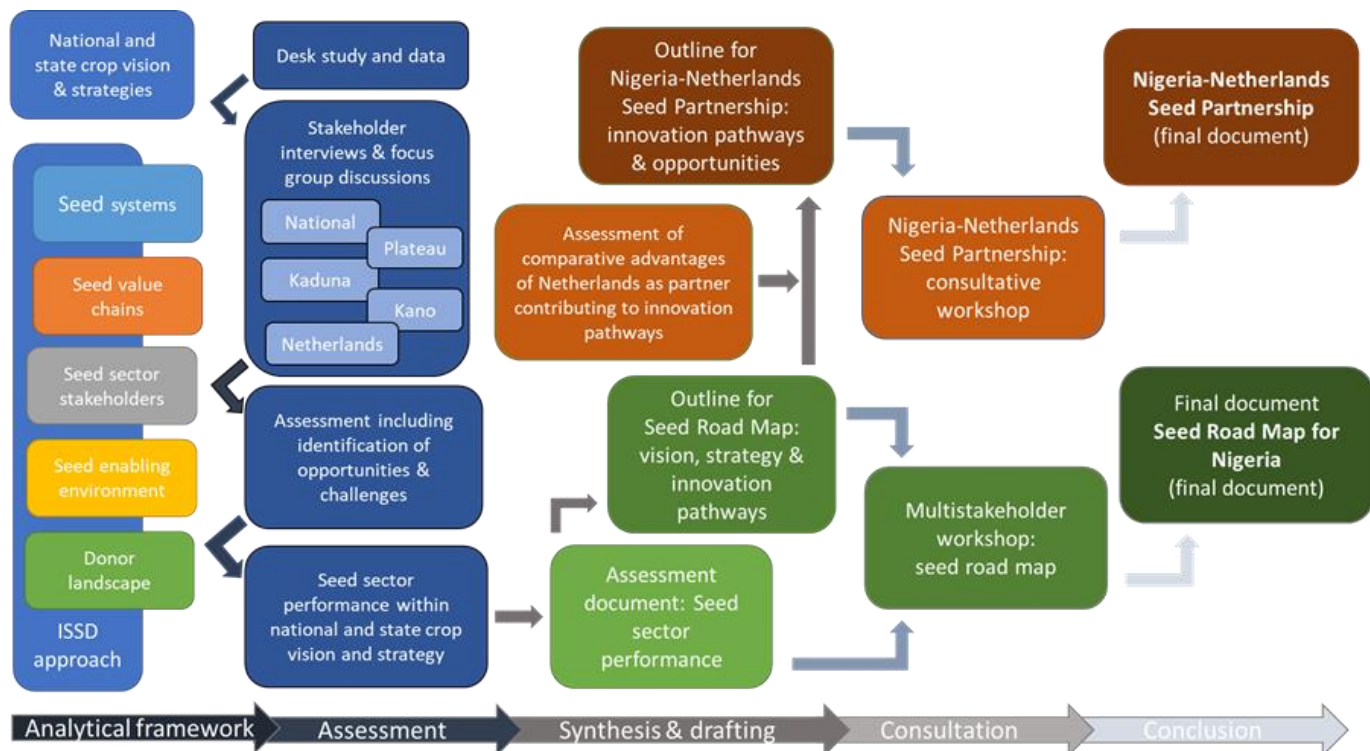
National and state crop vision & strategies

Desk study and data

Stakeholder interviews & focus group discussions

National

Plateau

Kaduna

Kano

Netherlands

Seed systems

Seed value chains

Seed sector stakeholders

Seed enabling environment

Donor landscape

ISSD approach

Assessment including identification of opportunities & challenges

Seed sector performance within national and state crop vision and strategy

Outline for Nigeria-Netherlands Seed Partnership: innovation pathways & opportunities

Assessment of comparative advantages of Netherlands as partner contributing to innovation pathways

Outline for Seed Road Map: vision, strategy & innovation pathways

Assessment document: Seed sector performance

Nigeria-Netherlands Seed Partnership: consultative workshop

Multistakeholder workshop: seed road map

Nigeria-Netherlands Seed Partnership (final document)

Final document Seed Road Map for Nigeria (final document)

Analytical framework

Assessment

Synthesis & drafting

Consultation

Conclusion